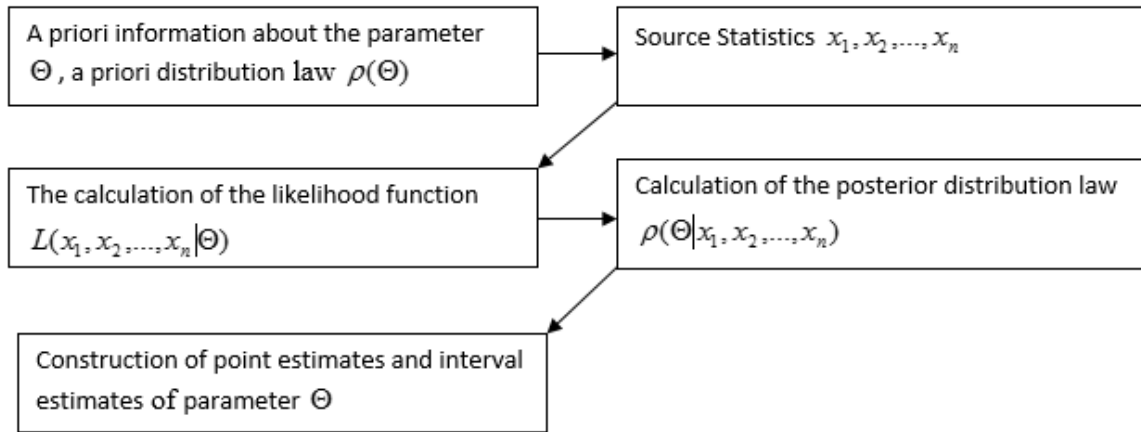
A priori information about the parameter $\Theta$, a priori distribution law $\rho(\Theta)$

Source Statistics $x_1, x_2, ..., x_n$

The calculation of the likelihood function $L(x_1, x_2, ..., x_n | \Theta)$

Calculation of the posterior distribution law $\rho(\Theta | x_1, x_2, ..., x_n)$

Construction of point estimates and interval estimates of parameter $\Theta$